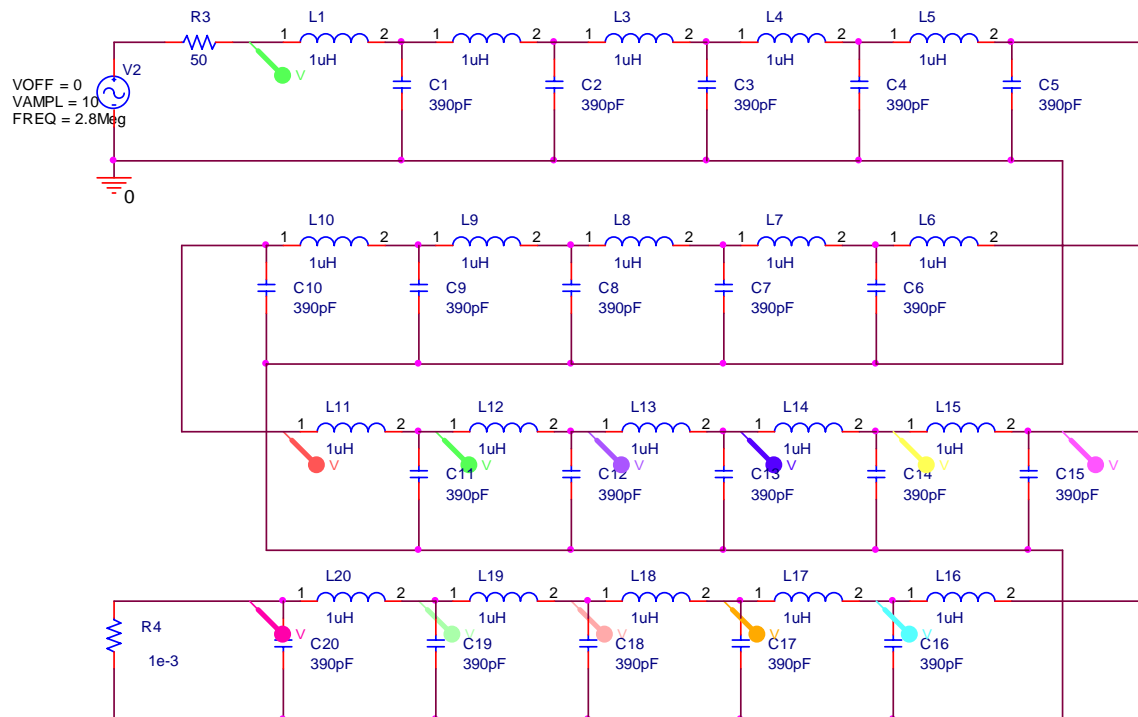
R3
50
L1
1uH
L3
1uH
L4
1uH
L5
1uH
1uH
V2
VOFF = 0
VAMPL = 10
FREQ = 2.8Meg
C1
390pF
C2
390pF
C3
390pF
C4
390pF
C5
390pF
0

L10
1uH
L9
1uH
L8
1uH
L7
1uH
L6
1uH
C10
390pF
C9
390pF
C8
390pF
C7
390pF
C6
390pF

L11
1uH
L12
1uH
L13
1uH
L14
1uH
L15
1uH
C11
390pF
C12
390pF
C13
390pF
C14
390pF
C15
390pF

L20
1uH
L19
1uH
L18
1uH
L17
1uH
L16
1uH
R4
1e-3
C20
390pF
C19
390pF
C18
390pF
C17
390pF
C16
390pF